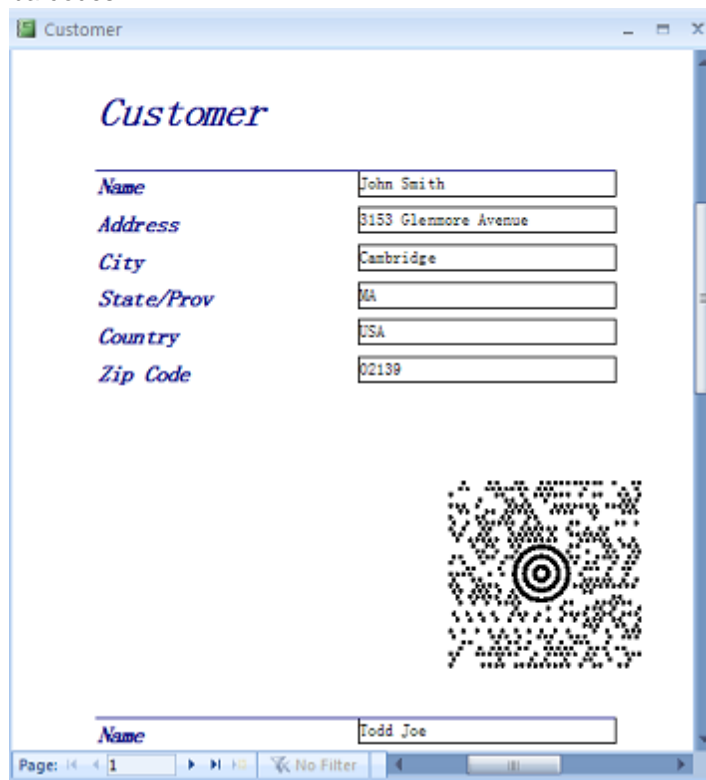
Customer

Customer

| | |
|---|---|
| Name | John Smith |
| Address | 3153 Glenmore Avenue |
| City | Cambridge |
| State/Prov | MA |
| Country | USA |
| Zip Code | 02139 |

| | |
|---|---|
| Name | Todd Joe |

Page: 1 No Filter